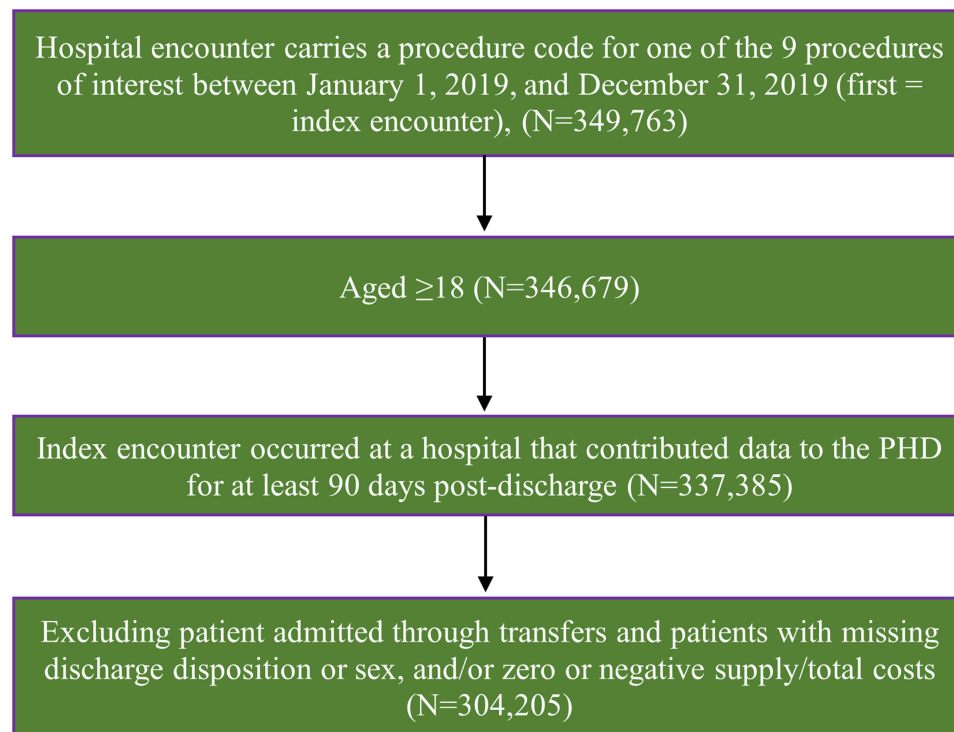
Hospital encounter carries a procedure code for one of the 9 procedures of interest between January 1, 2019, and December 31, 2019 (first = index encounter), (N=349,763)

Aged ≥18 (N=346,679)

Index encounter occurred at a hospital that contributed data to the PHD for at least 90 days post-discharge (N=337,385)

Excluding patient admitted through transfers and patients with missing discharge disposition or sex, and/or zero or negative supply/total costs (N=304,205)